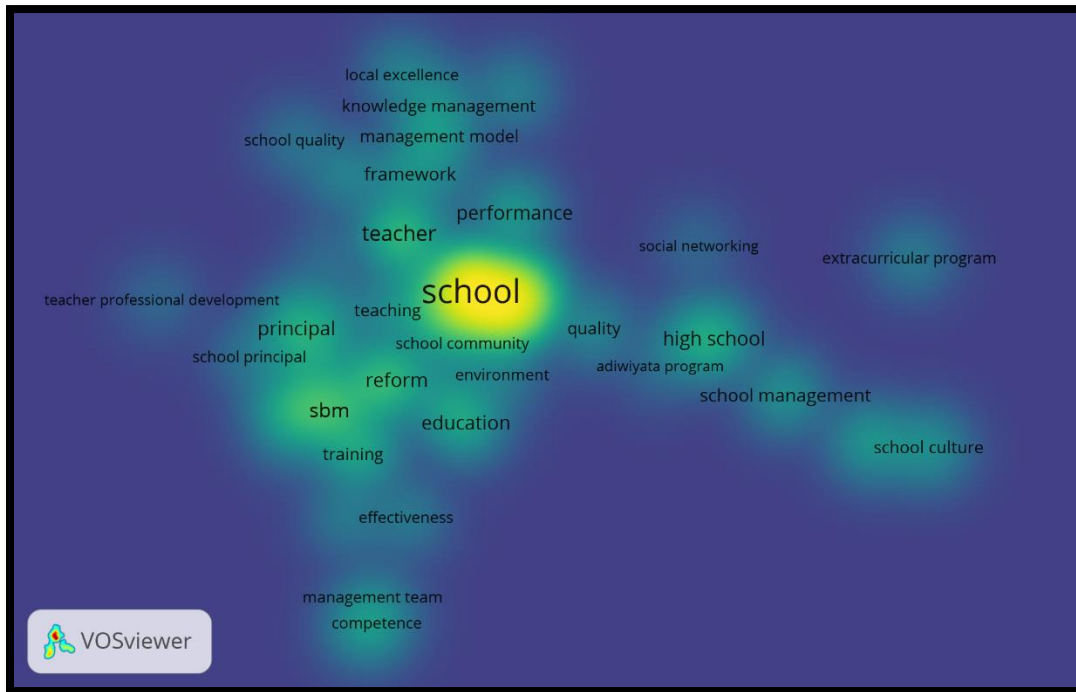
local excellence
knowledge management
school quality
management model
framework
performance
teacher
social networking
extracurricular program
teacher professional development
school
teaching
principal
quality
high school
school community
school principal
adiwiyata program
reform
environment
school management
sbm
education
school culture
training
effectiveness
management team
competence
VOSviewer